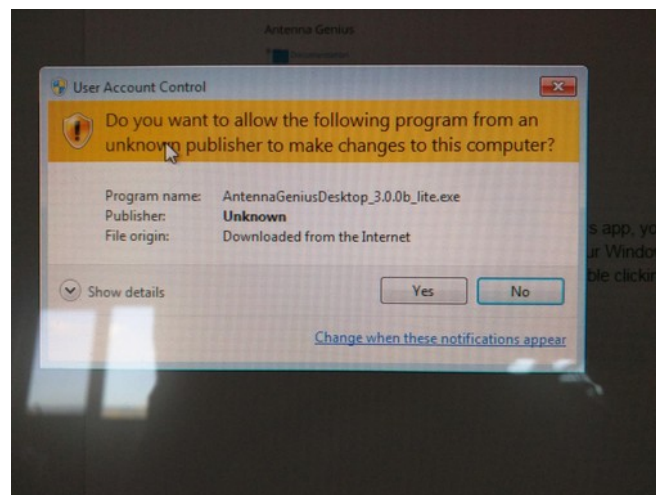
Antenna Genius

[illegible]

User Account Control

Do you want to allow the following program from an unknown publisher to make changes to this computer?

Program name: AntennaGeniusDesktop_3.0.0b_lite.exe
Publisher: Unknown
File origin: Downloaded from the Internet

s app, yo
ur Windo
ble clickin

Show details

Yes

No

Change when these notifications appear